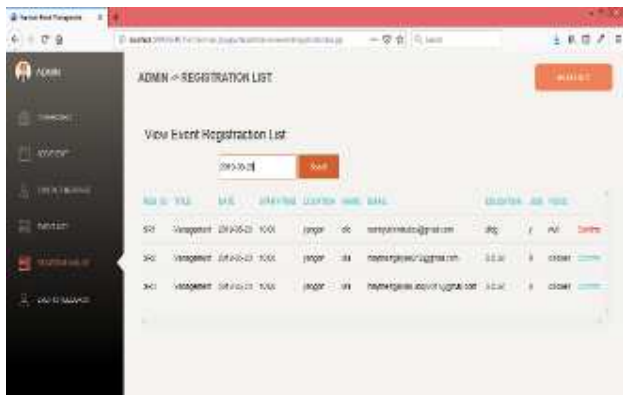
ADMIN

ADMIN -> REGISTRATION LIST

View Event Registration List

2019-05-20

Search

| REG. ID | TITLE | DATE | START TIME | LOCATION | NAME | EMAIL | EDUCATION | AGE | FIELD | |
|---|---|---|---|---|---|---|---|---|---|---|
| 3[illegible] | Management | 2019-05-20 | 10:00 | jongor | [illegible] | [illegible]@gmail.com | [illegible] | 2 | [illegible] | Confirm |
| 3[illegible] | Management | 2019-05-20 | 10:00 | jongor | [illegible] | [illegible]@gmail.com | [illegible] | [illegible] | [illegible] | Confirm |
| 3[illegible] | Management | 2019-05-20 | 10:00 | jongor | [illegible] | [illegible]@gmail.com | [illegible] | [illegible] | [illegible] | Confirm |